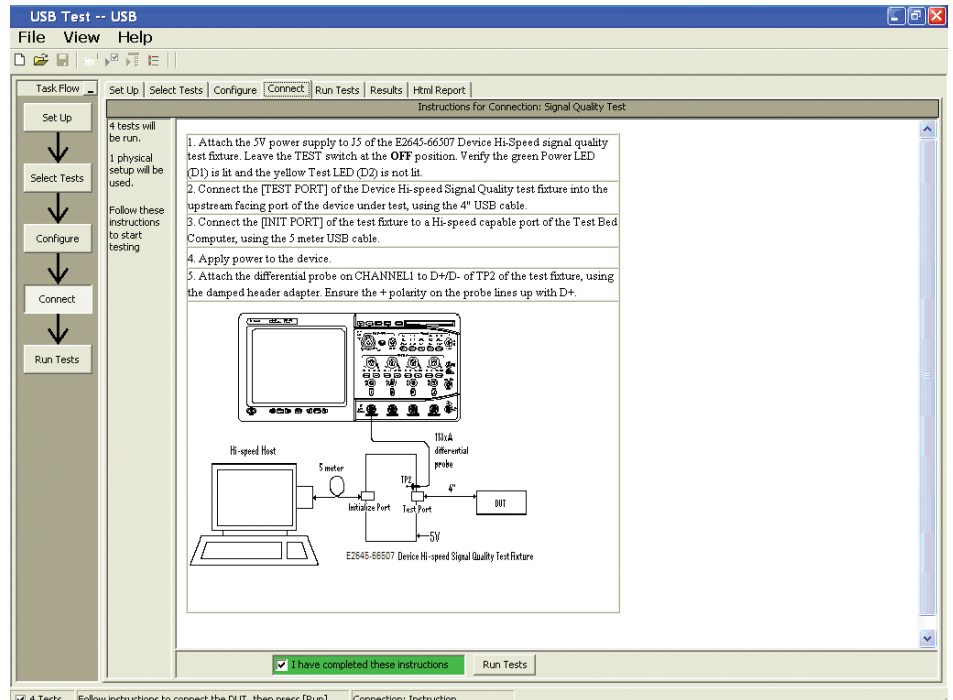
USB Test -- USB

File View Help

Task Flow

Set Up

Select Tests

Configure

Connect

Run Tests

Set Up | Select Tests | Configure | Connect | Run Tests | Results | Html Report

Instructions for Connection: Signal Quality Test

4 tests will be run.

1 physical setup will be used.

Follow these instructions to start testing

1. Attach the 5V power supply to J5 of the E2645-66507 Device Hi-Speed signal quality test fixture. Leave the TEST switch at the **OFF** position. Verify the green Power LED (D1) is lit and the yellow Test LED (D2) is not lit.

2. Connect the [TEST PORT] of the Device Hi-speed Signal Quality test fixture into the upstream facing port of the device under test, using the 4" USB cable.

3. Connect the [INIT PORT] of the test fixture to a Hi-speed capable port of the Test Bed Computer, using the 5 meter USB cable.

4. Apply power to the device.

5. Attach the differential probe on CHANNEL1 to D+/D- of TP2 of the test fixture, using the damped header adapter. Ensure the + polarity on the probe lines up with D+.

Hi-speed Host

5 meter

113xA differential probe

TP2

4"

DUT

Initialize Port

Test Port

5V

E2645-66507 Device Hi-speed Signal Quality Test Fixture

I have completed these instructions

Run Tests

4 Tests | Follow instructions to connect the DUT, then press [Run] | Connection: Instruction